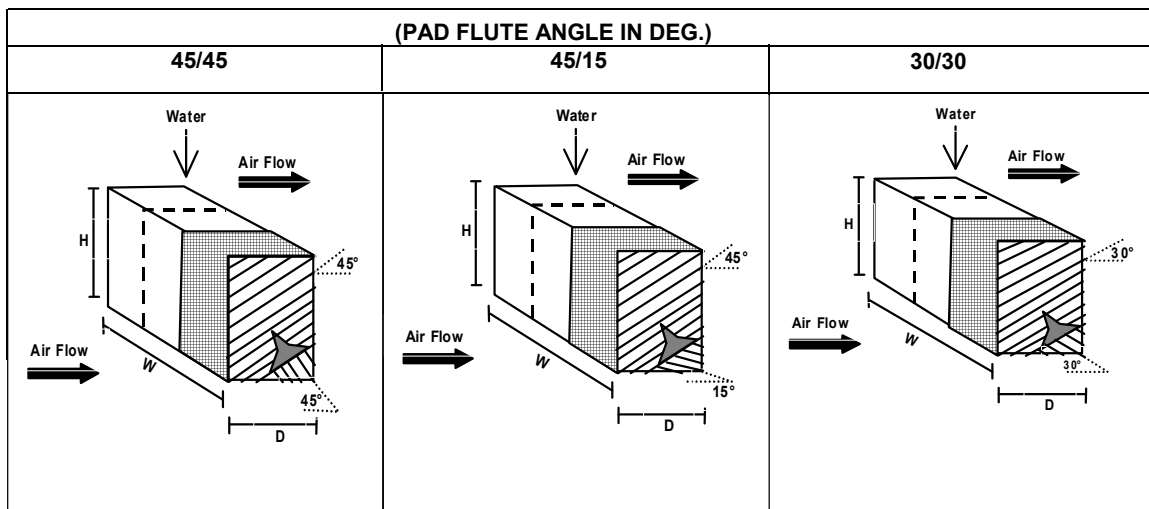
(PAD FLUTE ANGLE IN DEG.)

| 45/45 | 45/15 | 30/30 |
|---|---|---|
| Water<br>Air Flow<br>H<br>45°<br>Air Flow<br>W<br>45°<br>D | Water<br>Air Flow<br>H<br>45°<br>Air Flow<br>W<br>15°<br>D | Water<br>Air Flow<br>H<br>30°<br>Air Flow<br>W<br>30°<br>D |